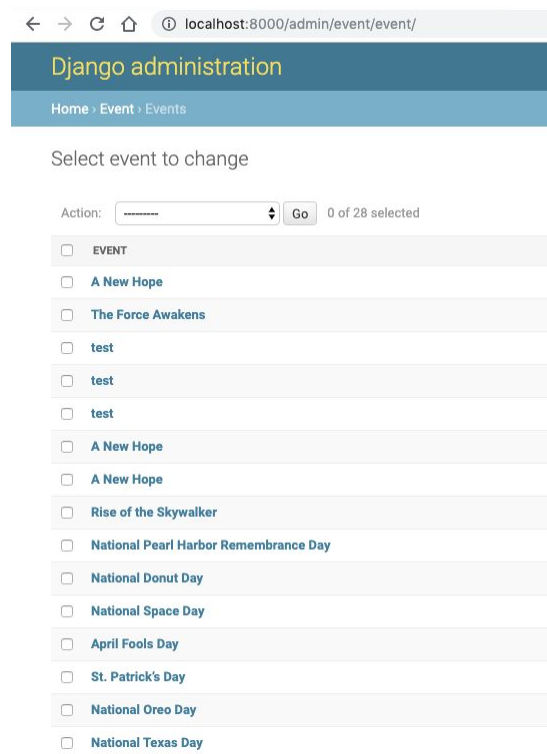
localhost:8000/admin/event/event/

Django administration

Home › Event › Events

Select event to change

Action: --------- Go 0 of 28 selected

| EVENT |
|---|
| A New Hope |
| The Force Awakens |
| test |
| test |
| test |
| A New Hope |
| A New Hope |
| Rise of the Skywalker |
| National Pearl Harbor Remembrance Day |
| National Donut Day |
| National Space Day |
| April Fools Day |
| St. Patrick's Day |
| National Oreo Day |
| National Texas Day |